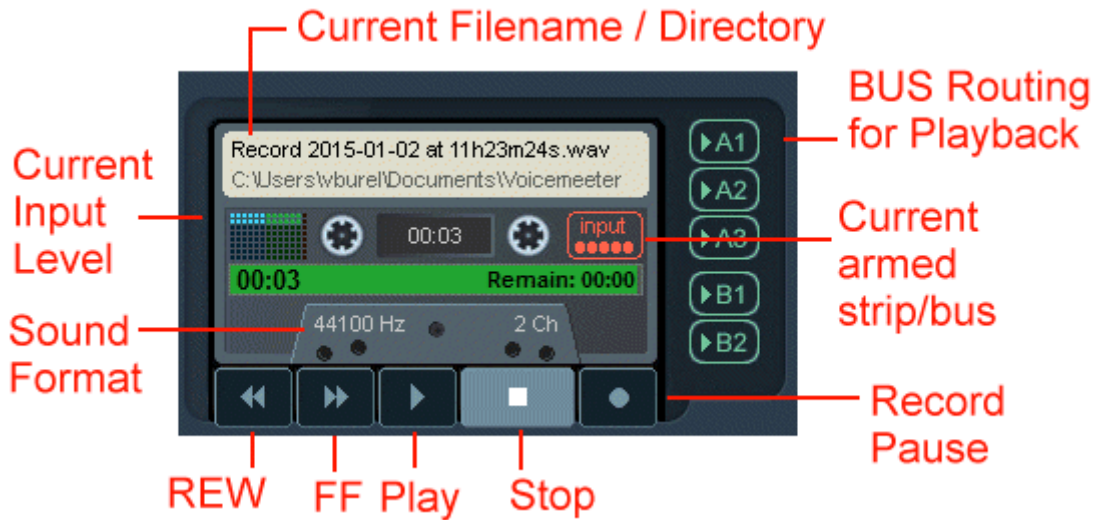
Current Filename / Directory

BUS Routing for Playback

Current Input Level

Record 2015-01-02 at 11h23m24s.wav
C:\Users\vburel\Documents\Voicemeeter

00:03

input

A1
A2
A3
B1
B2

Current armed strip/bus

00:03 Remain: 00:00

Sound Format

44100 Hz 2 Ch

Record Pause

REW FF Play Stop